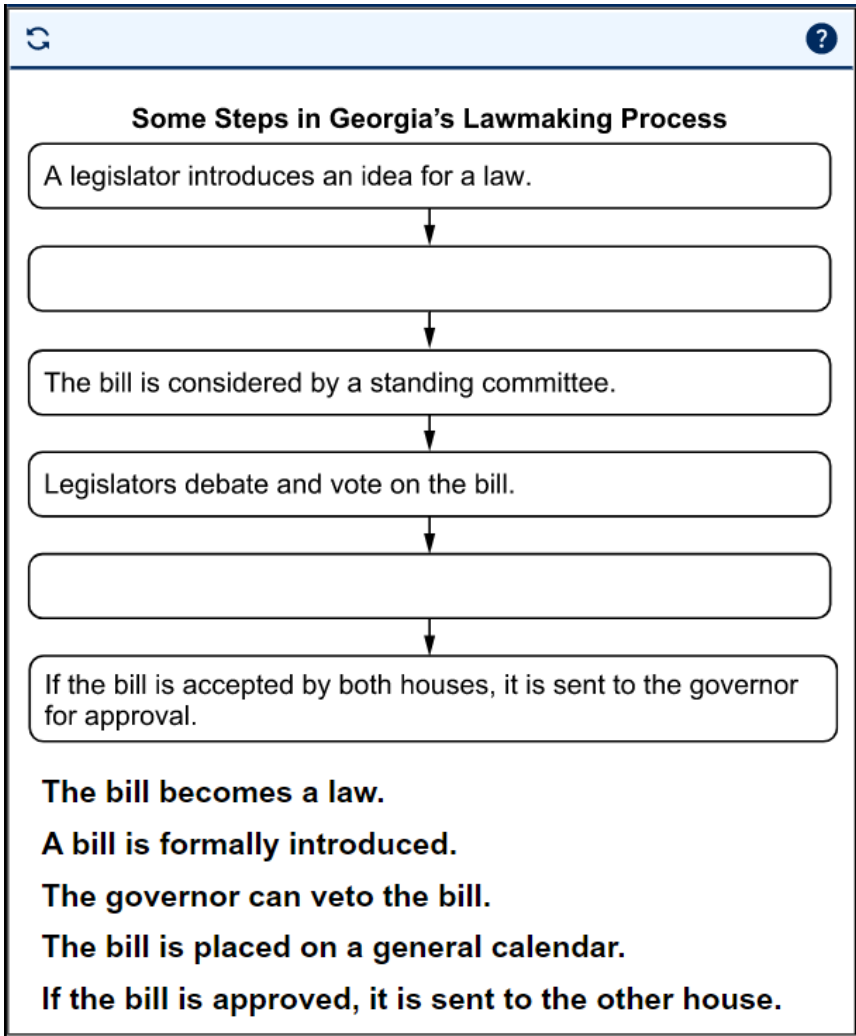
Some Steps in Georgia's Lawmaking Process

A legislator introduces an idea for a law.

The bill is considered by a standing committee.

Legislators debate and vote on the bill.

If the bill is accepted by both houses, it is sent to the governor for approval.

The bill becomes a law.

A bill is formally introduced.

The governor can veto the bill.

The bill is placed on a general calendar.

If the bill is approved, it is sent to the other house.